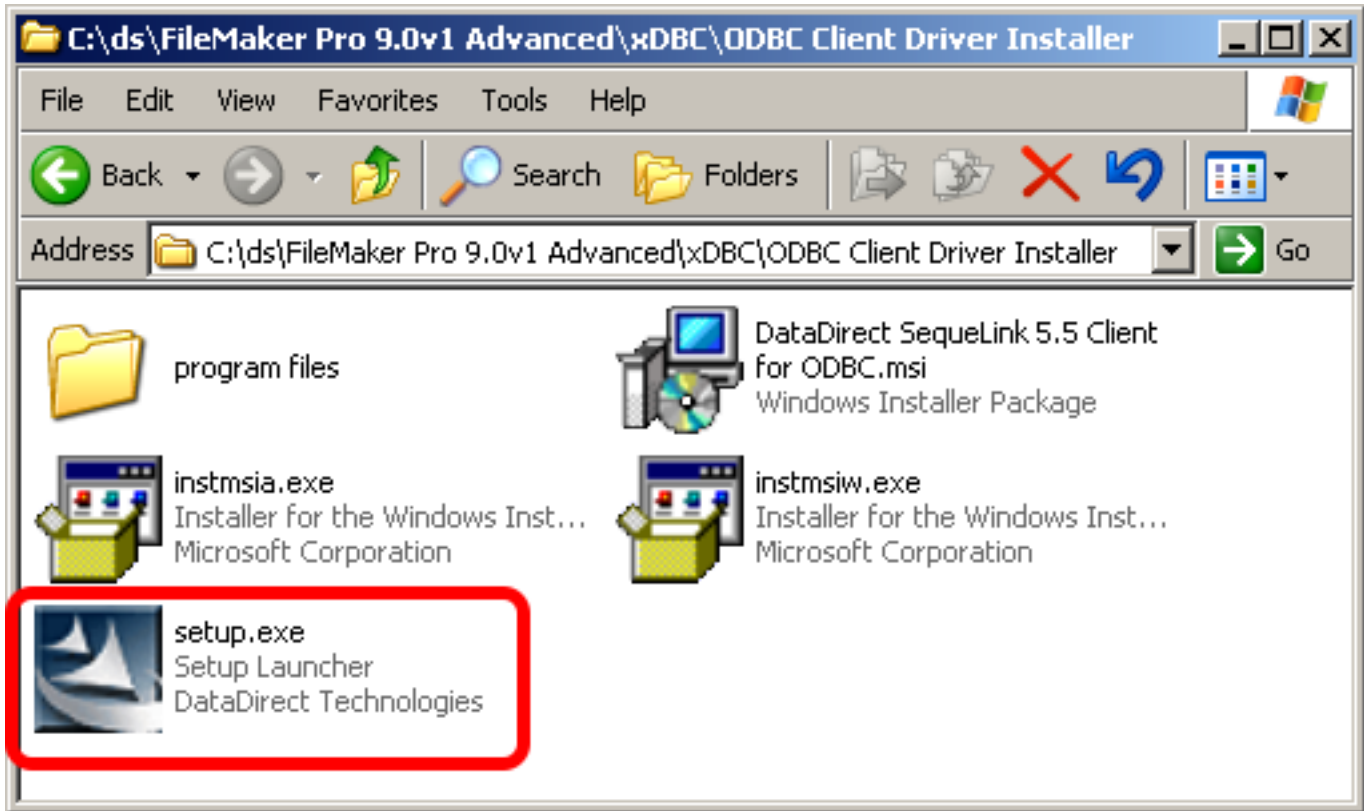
C:\ds\FileMaker Pro 9.0v1 Advanced\xDBC\ODBC Client Driver Installer

File Edit View Favorites Tools Help

Back Search Folders

Address C:\ds\FileMaker Pro 9.0v1 Advanced\xDBC\ODBC Client Driver Installer Go

program files

DataDirect SequeLink 5.5 Client for ODBC.msi
Windows Installer Package

instmsia.exe
Installer for the Windows Inst...
Microsoft Corporation

instmsiw.exe
Installer for the Windows Inst...
Microsoft Corporation

setup.exe
Setup Launcher
DataDirect Technologies